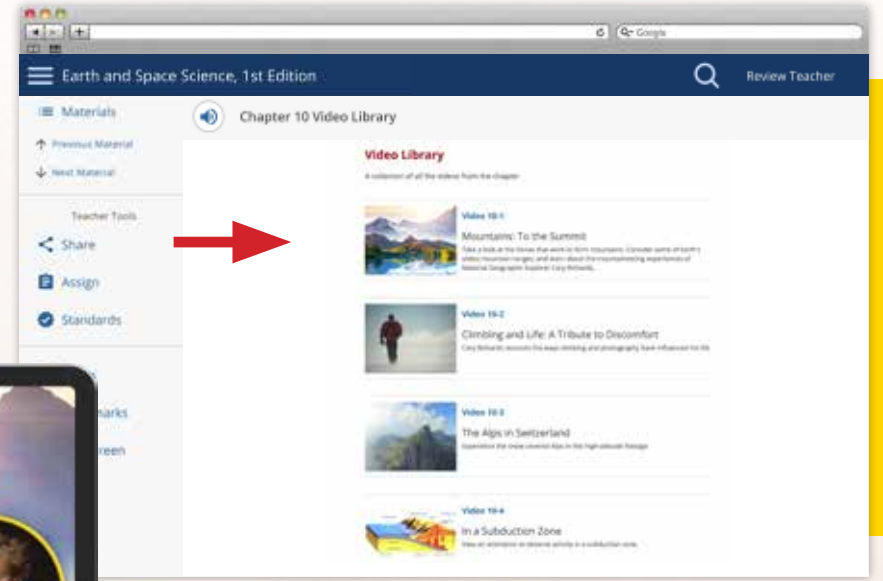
Google

Earth and Space Science, 1st Edition

Review Teacher

Materials

Previous Material

Next Material

Teacher Tools

Share

Assign

Standards

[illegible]marks

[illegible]reen

Chapter 10 Video Library

Video Library

A collection of all the videos from the chapter

Video 10-1

Mountains: To the Summit

Take a look at the forces that work to form mountains. Consider some of Earth's oldest mountain ranges, and learn about the mountaineering experiences of National Geographic Explorer Cory Richards.

Video 10-2

Climbing and Life: A Tribute to Discomfort

Cory Richards recounts the ways climbing and photography have influenced his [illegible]

Video 10-3

The Alps in Switzerland

Experience the snow-covered Alps in this high-altitude footage.

Video 10-4

In a Subduction Zone

View an animation of seismic activity in a subduction zone.